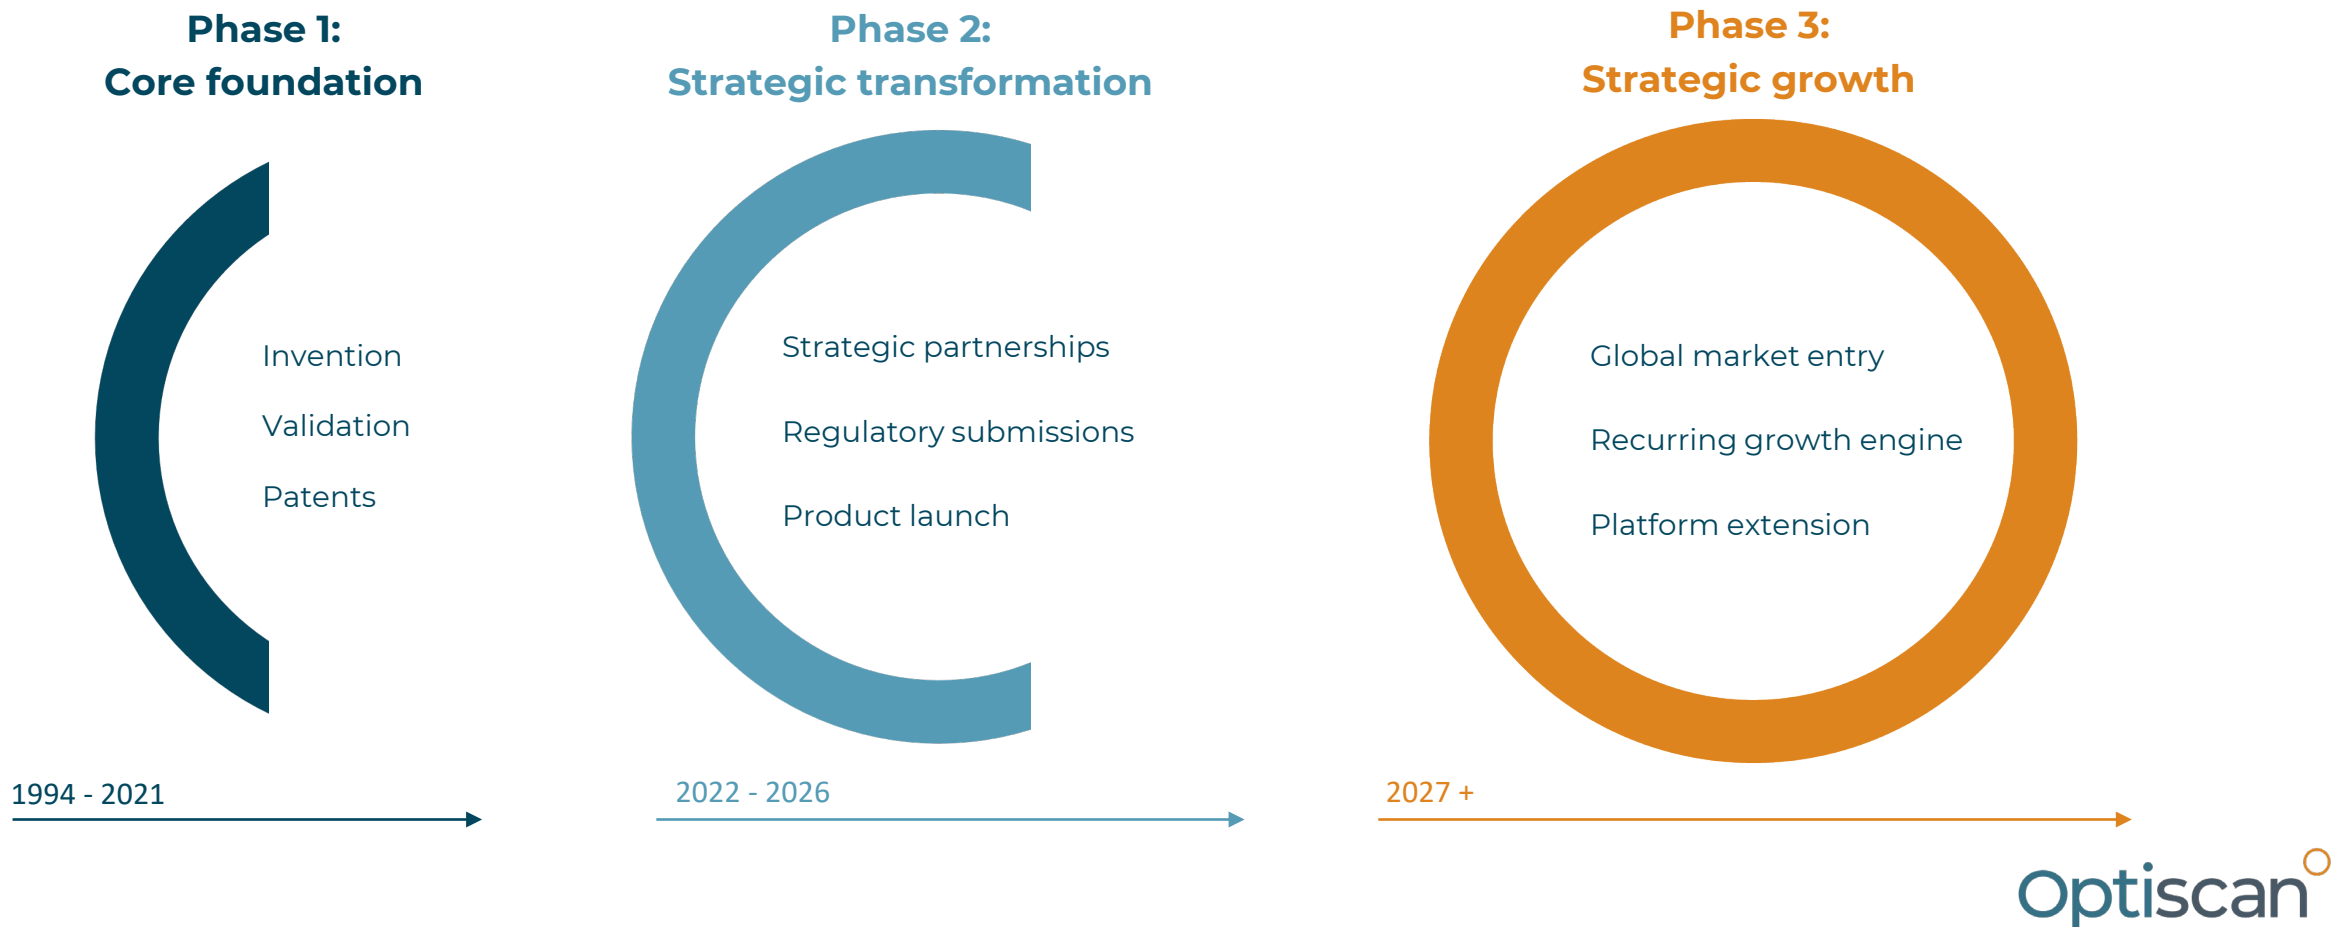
Phase 1:
Core foundation

Invention

Validation

Patents

1994 - 2021

Phase 2:
Strategic transformation

Strategic partnerships

Regulatory submissions

Product launch

2022 - 2026

Phase 3:
Strategic growth

Global market entry

Recurring growth engine

Platform extension

2027 +

Optiscan